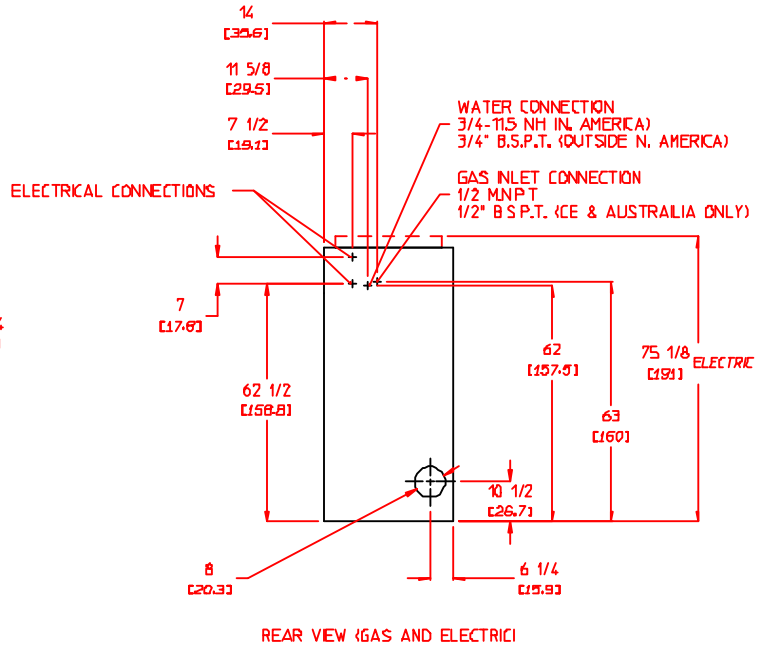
14
[35.6]

11 5/8
[29.5]

7 1/2
[19.1]

WATER CONNECTION
3/4-11.5 NH IN. AMERICA)
3/4" B.S.P.T. (OUTSIDE N. AMERICA)

GAS INLET CONNECTION
1/2 M.N.P.T
1/2" B.S.P.T. (CE & AUSTRALIA ONLY)

ELECTRICAL CONNECTIONS

7
[17.8]

62 1/2
[158.8]

62
[157.5]

63
[160]

75 1/8
[191]
ELECTRIC

10 1/2
[26.7]

8
[20.3]

6 1/4
[15.9]

REAR VIEW (GAS AND ELECTRIC)